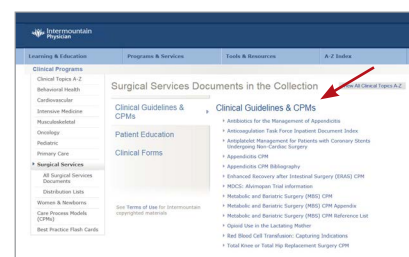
Intermountain Physician

Learning & Education | Programs & Services | Tools & Resources | A-Z Index

Clinical Programs
Clinical Topics A-Z
Behavioral Health
Cardiovascular
Intensive Medicine
Musculoskeletal
Oncology
Pediatric
Primary Care
Surgical Services
All Surgical Services Documents
Distribution Lists
Women & Newborns
Care Process Models (CPMs)
Best Practice Flash Cards

Surgical Services Documents in the Collection

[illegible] All Clinical Topics A-Z

Clinical Guidelines & CPMs
Patient Education
Clinical Forms

See Terms of Use for Intermountain copyrighted materials

Clinical Guidelines & CPMs
Antibiotics for the Management of Appendicitis
Anticoagulation Task Force Inpatient Document Index
Antiplatelet Management for Patients with Coronary Stents Undergoing Non-Cardiac Surgery
Appendicitis CPM
Appendicitis CPM Bibliography
Enhanced Recovery after Intestinal Surgery (ERAS) CPM
MDCG: Alvimopan Trial information
Metabolic and Bariatric Surgery (MBS) CPM
Metabolic and Bariatric Surgery (MBS) CPM Appendix
Metabolic and Bariatric Surgery (MBS) CPM Reference List
Opioid Use in the Lactating Mother
Red Blood Cell Transfusion: Capturing Indications
Total Knee or Total Hip Replacement Surgery CPM